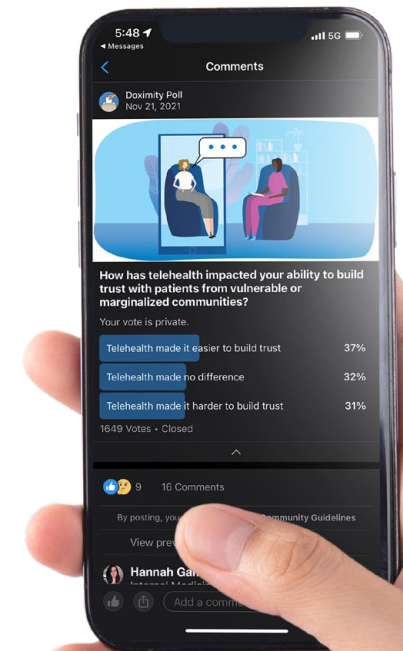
5:48
◂ Messages
5G

Comments

Doximity Poll
Nov 21, 2021

How has telehealth impacted your ability to build trust with patients from vulnerable or marginalized communities?

Your vote is private.

Telehealth made it easier to build trust 37%

Telehealth made no difference 32%

Telehealth made it harder to build trust 31%

1649 Votes • Closed

9 16 Comments

By posting, you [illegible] Community Guidelines

View prev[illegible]

Hannah Ga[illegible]
Internal Medicin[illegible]

Add a comm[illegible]